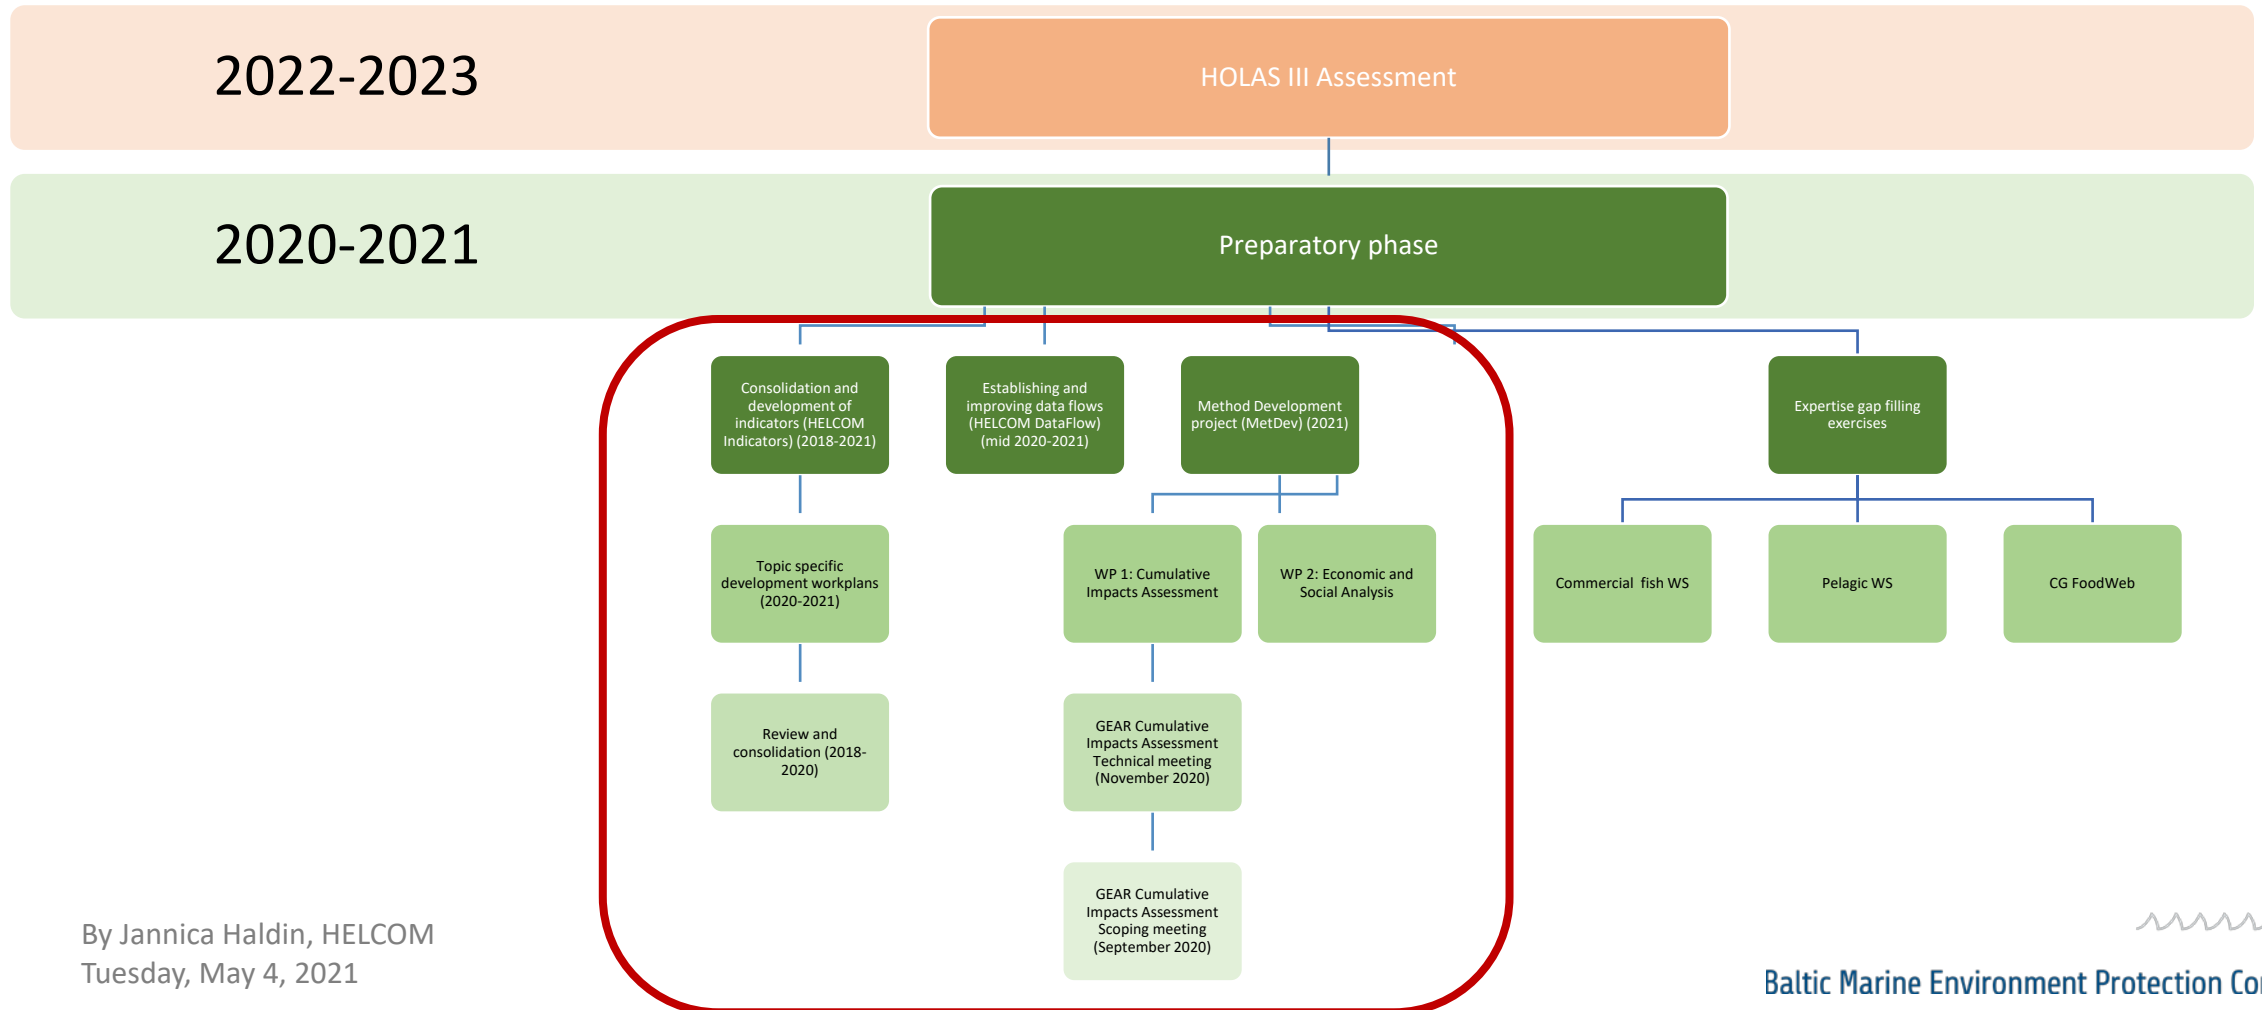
2022-2023

HOLAS III Assessment

2020-2021

Preparatory phase

Consolidation and development of indicators (HELCOM Indicators) (2018-2021)

Establishing and improving data flows (HELCOM DataFlow) (mid 2020-2021)

Method Development project (MetDev) (2021)

Expertise gap filling exercises

Topic specific development workplans (2020-2021)

WP 1: Cumulative Impacts Assessment

WP 2: Economic and Social Analysis

Commercial fish WS

Pelagic WS

CG FoodWeb

Review and consolidation (2018-2020)

GEAR Cumulative Impacts Assessment Technical meeting (November 2020)

GEAR Cumulative Impacts Assessment Scoping meeting (September 2020)

By Jannica Haldin, HELCOM
Tuesday, May 4, 2021

Baltic Marine Environment Protection Co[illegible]